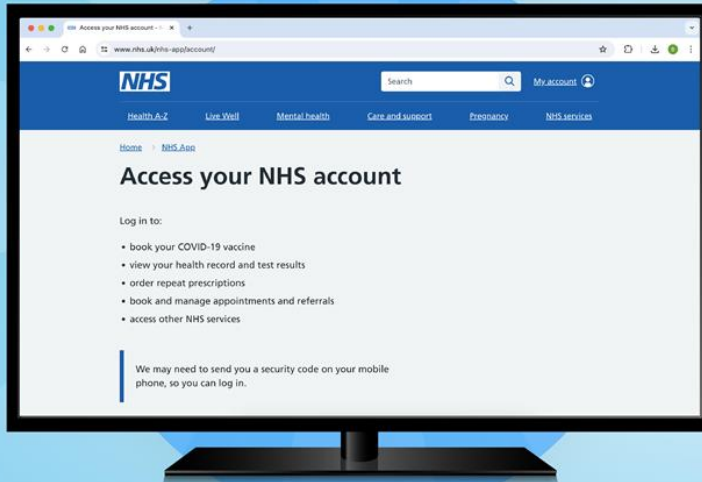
Access your NHS account - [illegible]

www.nhs.uk/nhs-app/account/

NHS

Search

My account

Health A-Z
Live Well
Mental health
Care and support
Pregnancy
NHS services

Home › NHS App

Access your NHS account

Log in to:

• book your COVID-19 vaccine
• view your health record and test results
• order repeat prescriptions
• book and manage appointments and referrals
• access other NHS services

We may need to send you a security code on your mobile phone, so you can log in.